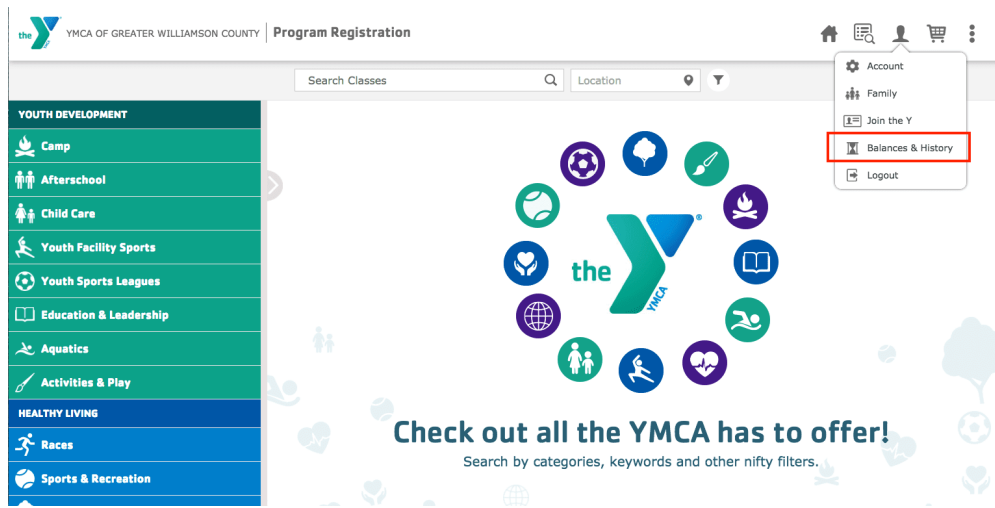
the YMCA OF GREATER WILLIAMSON COUNTY | Program Registration

Search Classes

Location

Account

Family

Join the Y

Balances & History

Logout

YOUTH DEVELOPMENT

Camp

Afterschool

Child Care

Youth Facility Sports

Youth Sports Leagues

Education & Leadership

Aquatics

Activities & Play

HEALTHY LIVING

Races

Sports & Recreation

the YMCA

Check out all the YMCA has to offer!

Search by categories, keywords and other nifty filters.